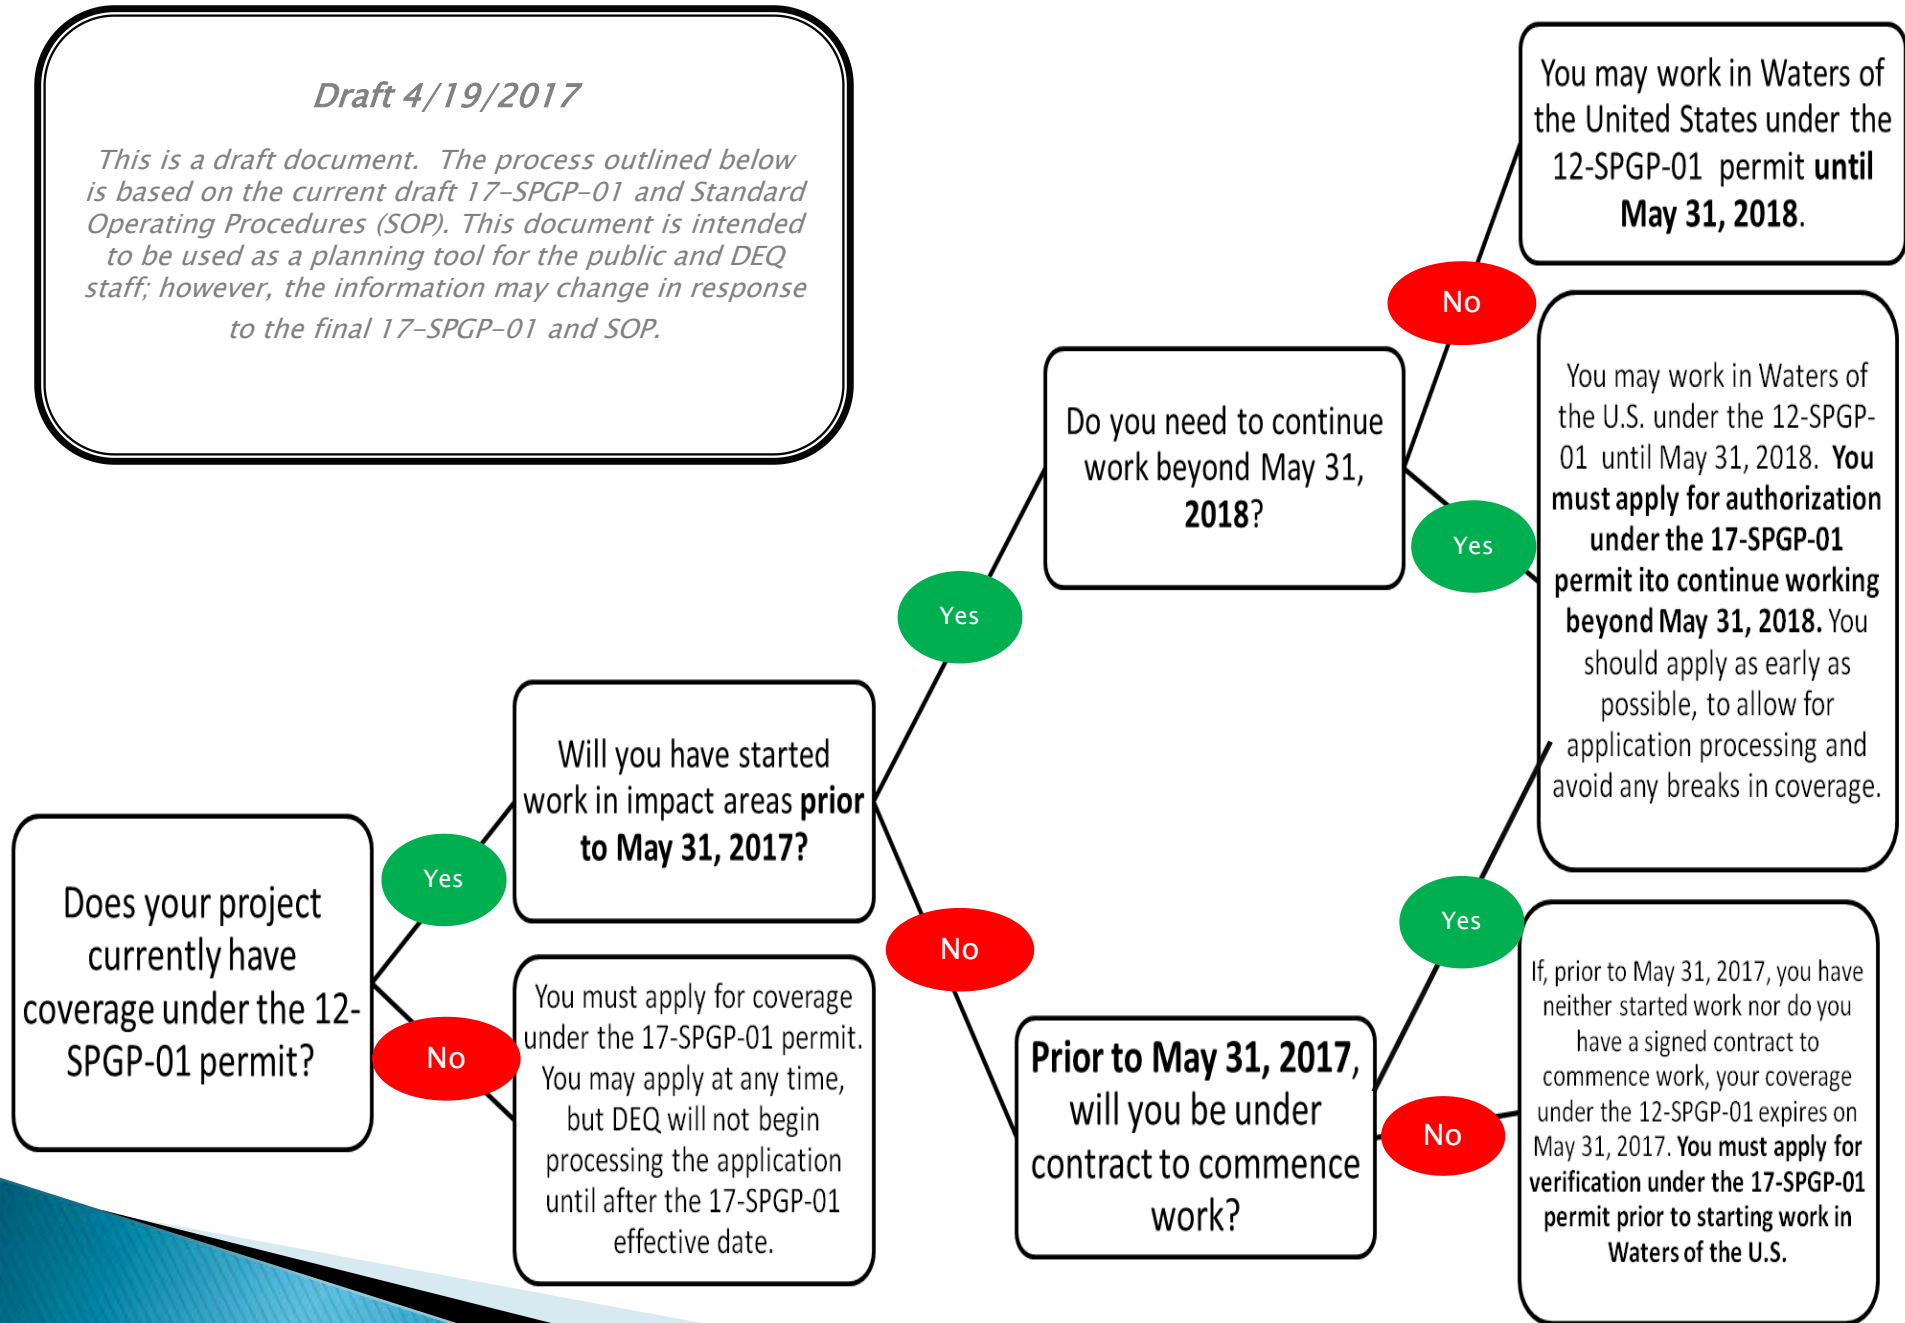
Draft 4/19/2017

This is a draft document. The process outlined below is based on the current draft 17-SPGP-01 and Standard Operating Procedures (SOP). This document is intended to be used as a planning tool for the public and DEQ staff; however, the information may change in response to the final 17-SPGP-01 and SOP.

Does your project currently have coverage under the 12-SPGP-01 permit?

Yes

Will you have started work in impact areas prior to May 31, 2017?

Yes

Do you need to continue work beyond May 31, 2018?

No

You may work in Waters of the United States under the 12-SPGP-01 permit until May 31, 2018.

Yes

You may work in Waters of the U.S. under the 12-SPGP-01 until May 31, 2018. You must apply for authorization under the 17-SPGP-01 permit ito continue working beyond May 31, 2018. You should apply as early as possible, to allow for application processing and avoid any breaks in coverage.

No

Prior to May 31, 2017, will you be under contract to commence work?

Yes

No

If, prior to May 31, 2017, you have neither started work nor do you have a signed contract to commence work, your coverage under the 12-SPGP-01 expires on May 31, 2017. You must apply for verification under the 17-SPGP-01 permit prior to starting work in Waters of the U.S.

No

You must apply for coverage under the 17-SPGP-01 permit. You may apply at any time, but DEQ will not begin processing the application until after the 17-SPGP-01 effective date.